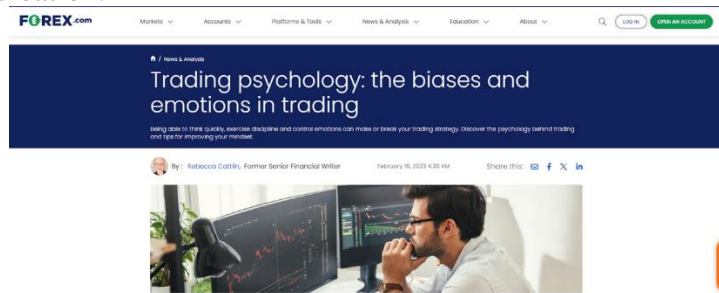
FOREX.com

Markets ∨ Accounts ∨ Platforms & Tools ∨ News & Analysis ∨ Education ∨ About ∨

LOG IN OPEN AN ACCOUNT

/ News & Analysis

Trading psychology: the biases and emotions in trading

Being able to think quickly, exercise discipline and control emotions can make or break your trading strategy. Discover the psychology behind trading and tips for improving your mindset.

By: Rebecca Cattlin, Former Senior Financial Writer

February 16, 2023 4:30 AM

Share this: